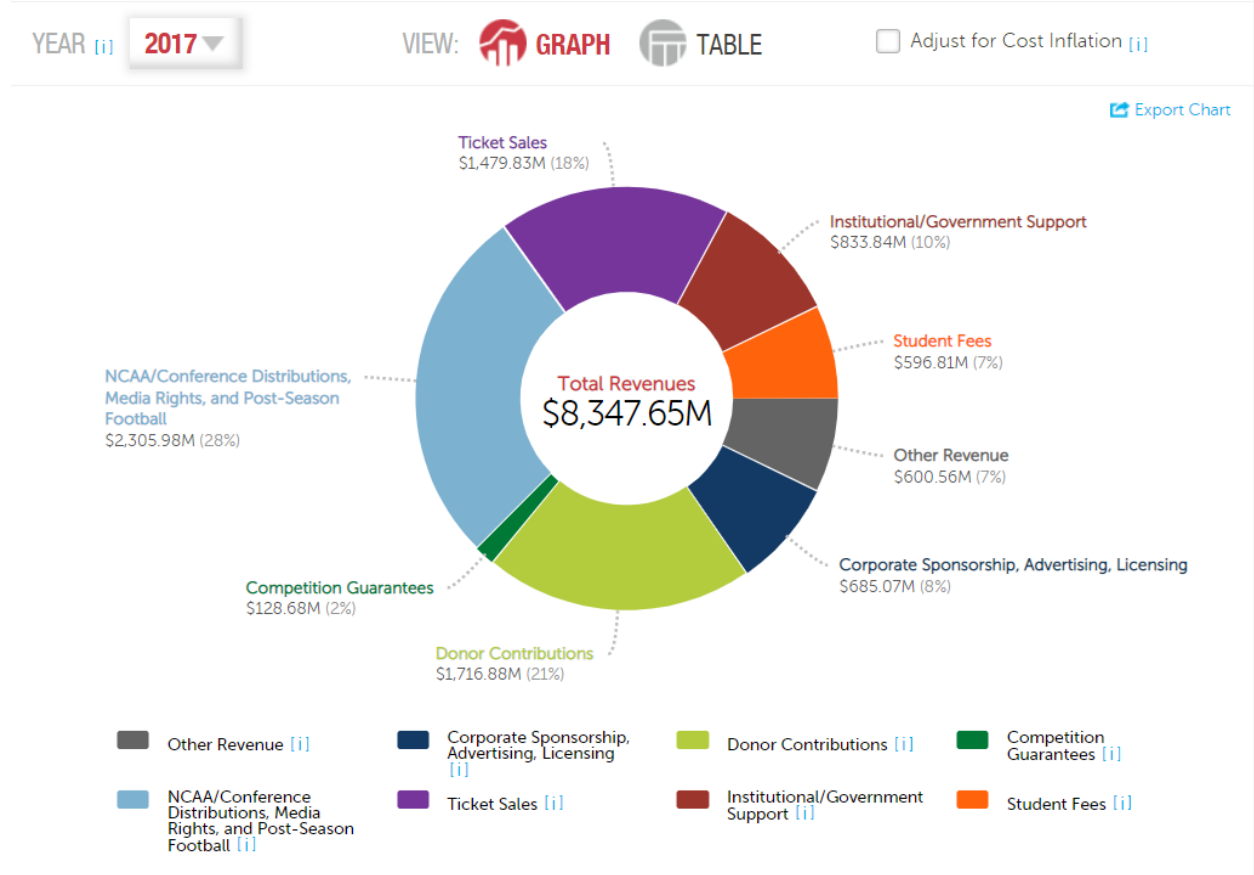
YEAR [i] 2017

VIEW: GRAPH TABLE

Adjust for Cost Inflation [i]

Export Chart

Ticket Sales
\$1,479.83M (18%)

Institutional/Government Support
\$833.84M (10%)

Student Fees
\$596.81M (7%)

NCAA/Conference Distributions, Media Rights, and Post-Season Football
\$2,305.98M (28%)

Total Revenues
\$8,347.65M

Other Revenue
\$600.56M (7%)

Corporate Sponsorship, Advertising, Licensing
\$685.07M (8%)

Competition Guarantees
\$128.68M (2%)

Donor Contributions
\$1,716.88M (21%)

Other Revenue [i]

Corporate Sponsorship, Advertising, Licensing [i]

Donor Contributions [i]

Competition Guarantees [i]

NCAA/Conference Distributions, Media Rights, and Post-Season Football [i]

Ticket Sales [i]

Institutional/Government Support [i]

Student Fees [i]